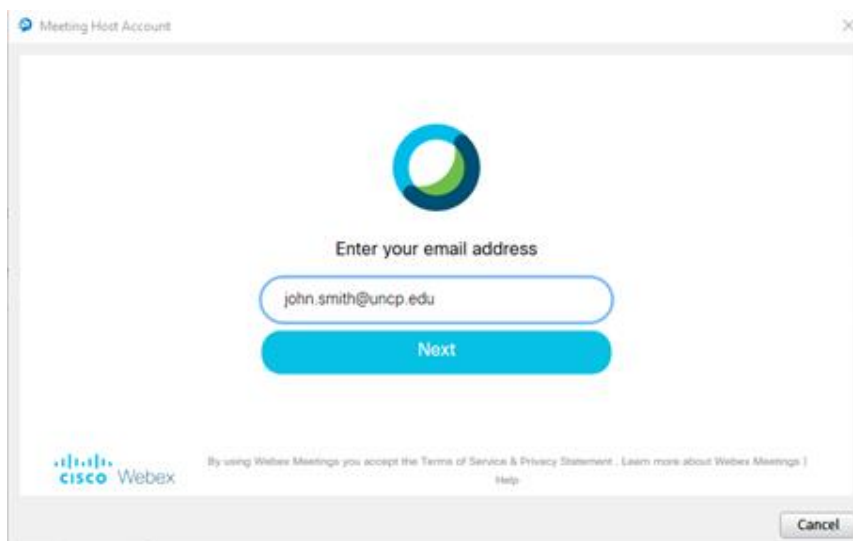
Meeting Host Account

×

Enter your email address

john.smith@uncp.edu

Next

cisco Webex

By using Webex Meetings you accept the Terms of Service & Privacy Statement . Learn more about Webex Meetings | Help

Cancel